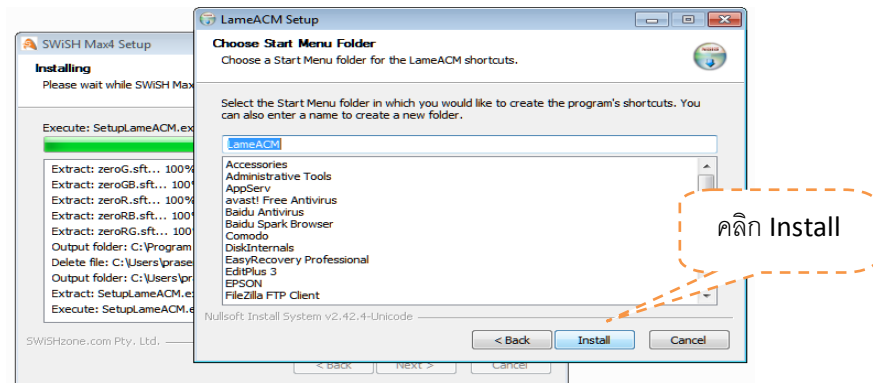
SWiSH Max4 Setup

Installing
Please wait while SWiSH Max

Execute: SetupLameACM.ex

Extract: zeroG.sft... 100%
Extract: zeroGB.sft... 100
Extract: zeroR.sft... 100%
Extract: zeroRB.sft... 100
Extract: zeroRG.sft... 100
Output folder: C:\Program
Delete file: C:\Users\prase
Output folder: C:\Users\pr
Extract: SetupLameACM.e
Execute: SetupLameACM.e

SWiSHzone.com Pty. Ltd.

< Back Next > Cancel

LameACM Setup

Choose Start Menu Folder
Choose a Start Menu folder for the LameACM shortcuts.

Select the Start Menu folder in which you would like to create the program's shortcuts. You can also enter a name to create a new folder.

LameACM

Accessories
Administrative Tools
AppServ
avast! Free Antivirus
Baidu Antivirus
Baidu Spark Browser
Comodo
DiskInternals
EasyRecovery Professional
EditPlus 3
EPSON
FileZilla FTP Client

Nullsoft Install System v2.42.4-Unicode

< Back Install Cancel

คลิก Install